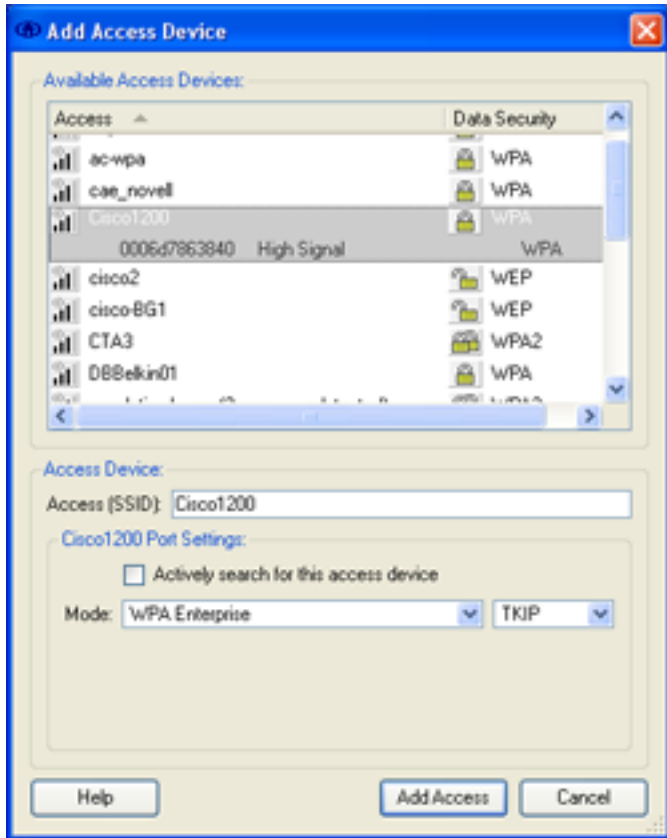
Add Access Device

Available Access Devices:

| Access | Data Security |
|---|---|
| ac-wpa | WPA |
| cae_novell | WPA |
| Cisco1200 | WPA |
| 0006d7863840 High Signal | WPA |
| cisco2 | WEP |
| cisco-BG1 | WEP |
| CTA3 | WPA2 |
| DBBelkin01 | WPA |
| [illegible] | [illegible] |

Access Device:

Access (SSID): Cisco1200

Cisco1200 Port Settings:

Actively search for this access device

Mode: WPA Enterprise TKIP

Help

Add Access

Cancel